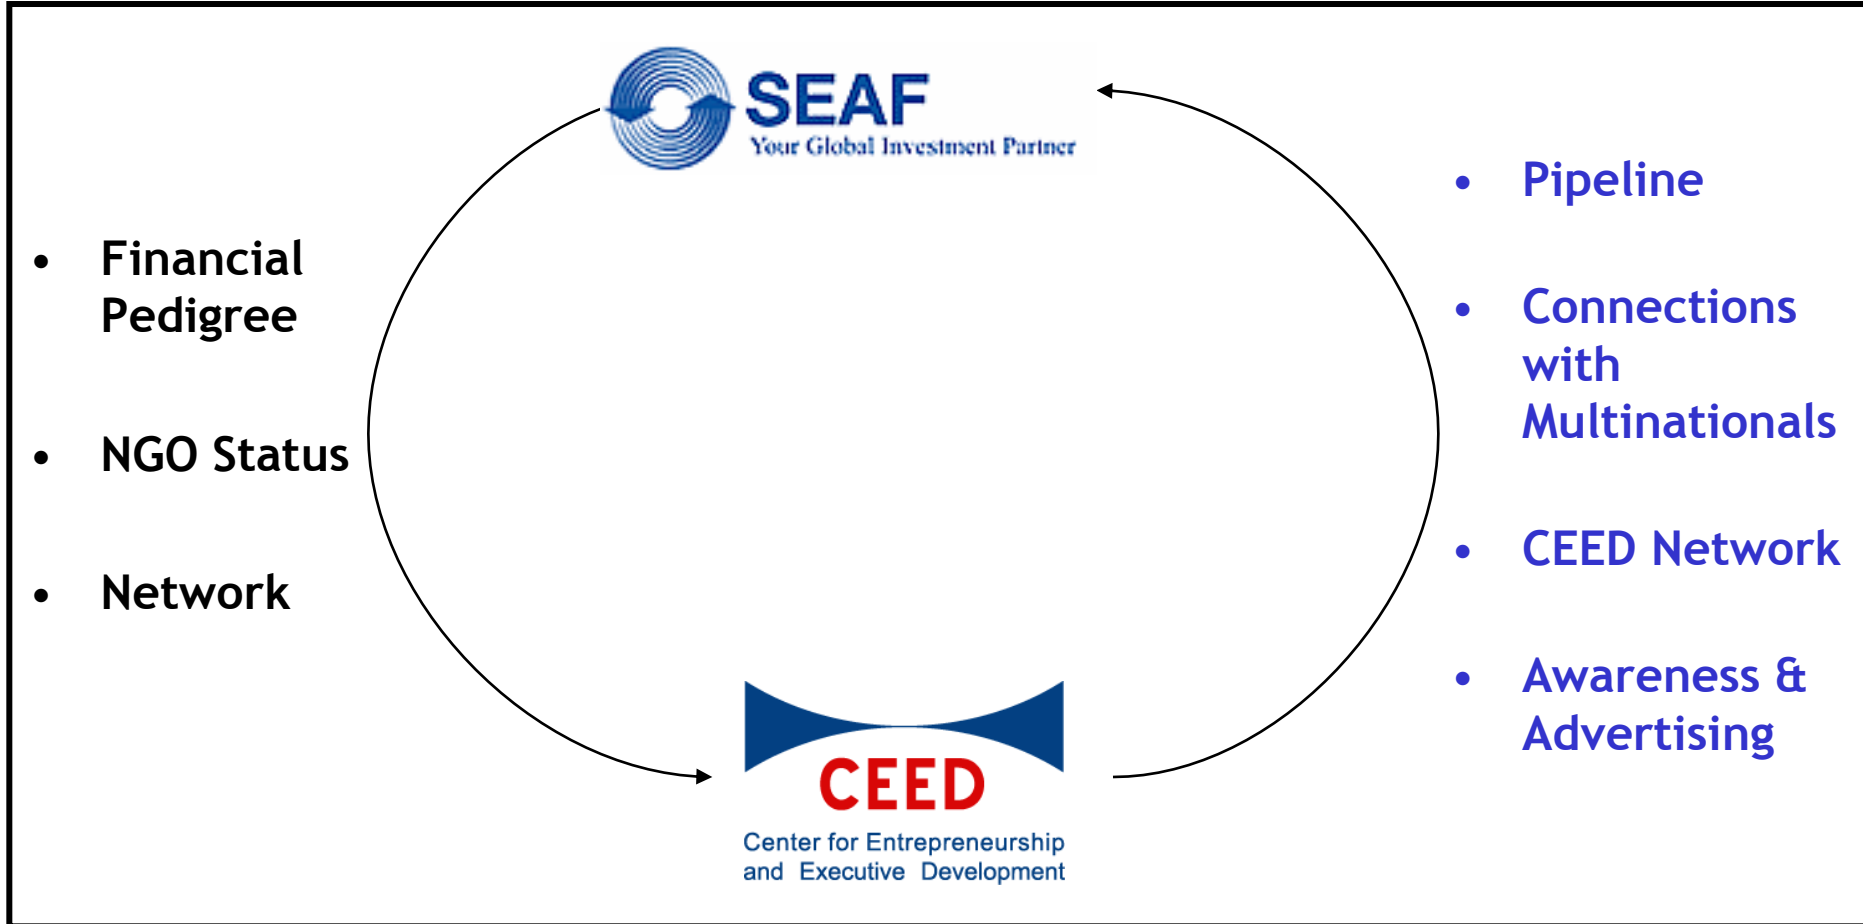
SEAF
Your Global Investment Partner

• Financial Pedigree

• NGO Status

• Network

• Pipeline

• Connections with Multinationals

• CEED Network

• Awareness & Advertising

CEED
Center for Entrepreneurship and Executive Development